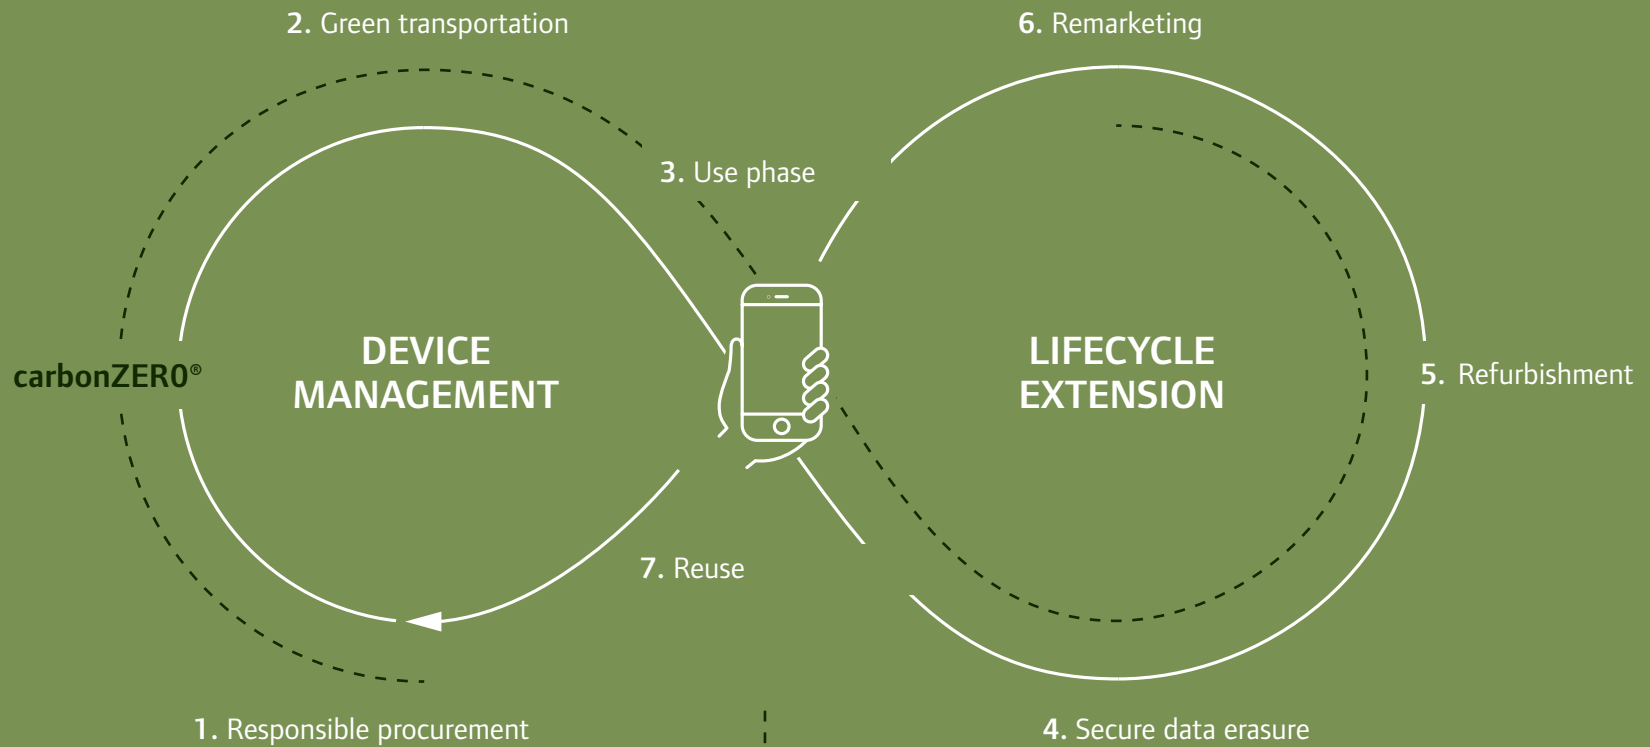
**2.** Green transportation

**6.** Remarketing

**3.** Use phase

carbonZERO®

DEVICE MANAGEMENT

LIFECYCLE EXTENSION

**5.** Refurbishment

**7.** Reuse

**1.** Responsible procurement

**4.** Secure data erasure